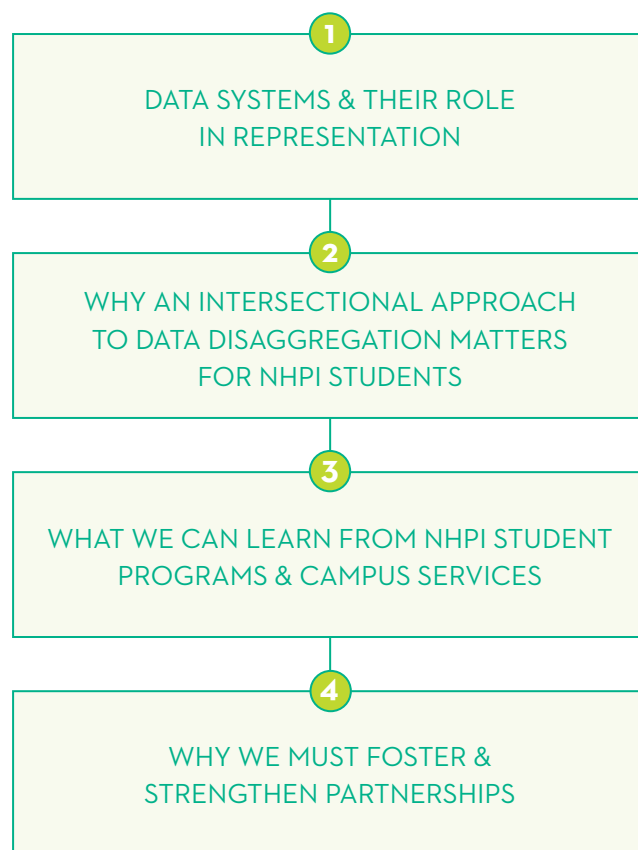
1

DATA SYSTEMS & THEIR ROLE IN REPRESENTATION

2

WHY AN INTERSECTIONAL APPROACH TO DATA DISAGGREGATION MATTERS FOR NHPI STUDENTS

3

WHAT WE CAN LEARN FROM NHPI STUDENT PROGRAMS & CAMPUS SERVICES

4

WHY WE MUST FOSTER & STRENGTHEN PARTNERSHIPS